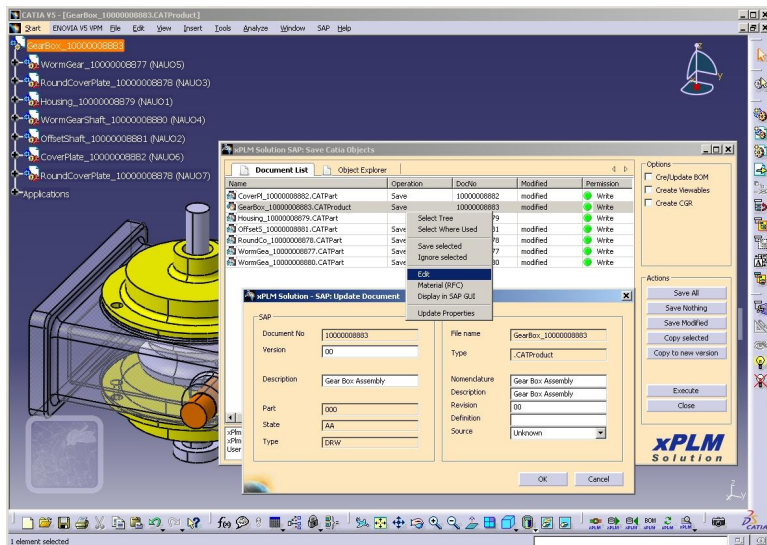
CATIA V5 - [GearBox_10000008883.CATProduct]

Start ENOVIA V5 VPM File Edit View Insert Tools Analyze Window SAP Help

GearBox_10000008883
WormGear_10000008877 (NAUO5)
RoundCoverPlate_10000008878 (NAUO3)
Housing_10000008879 (NAUO1)
WormGearShaft_10000008880 (NAUO4)
OffsetShaft_10000008881 (NAUO2)
CoverPlate_10000008882 (NAUO6)
RoundCoverPlate_10000008878 (NAUO7)
Applications

xPLM Solution SAP: Save Catia Objects

Document List | Object Explorer

| Name | Operation | DocNo | Modified | Permission |
|---|---|---|---|---|
| CoverPl_10000008882.CATPart | Save | 10000008882 | modified | Write |
| GearBox_10000008883.CATProduct | Save | 10000008883 | modified | Write |
| Housing_10000008879.CATPart | | 79 | | Write |
| OffsetS_10000008881.CATPart | Save | 81 | modified | Write |
| RoundCo_10000008878.CATPart | Save | 78 | modified | Write |
| WormGea_10000008877.CATPart | Save | 77 | modified | Write |
| WormGea_10000008880.CATPart | Save | 80 | modified | Write |

Select Tree
Select Where Used
Save selected
Ignore selected
Edit
Material (RFC)
Display in SAP GUI
Update Properties

Options
Cre/Update BOM
Create Viewables
Create CGR

Actions
Save All
Save Nothing
Save Modified
Copy selected
Copy to new version
Execute
Close

xPLM Solution

xPLM Solution - SAP: Update Document

SAP
Document No 10000008883
Version 00
Description Gear Box Assembly
Part 000
State AA
Type DRW

File name GearBox_10000008883
Type .CATProduct
Nomenclature Gear Box Assembly
Description Gear Box Assembly
Revision 00
Definition
Source Unknown

OK Cancel

xPlm
xPlm
User

1 element selected